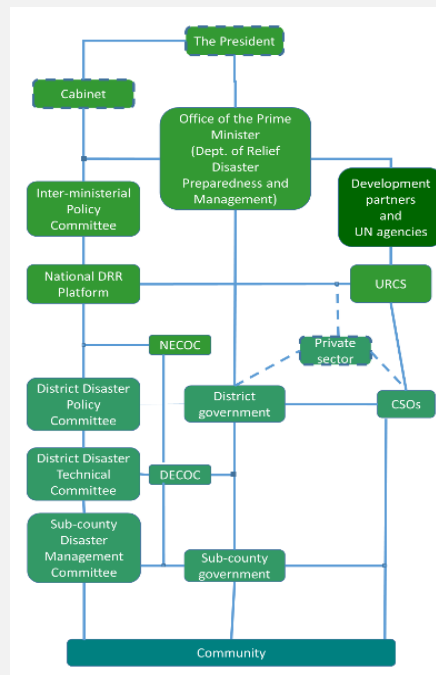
The President

Cabinet

Office of the Prime Minister (Dept. of Relief Disaster Preparedness and Management)

Inter-ministerial Policy Committee

Development partners and UN agencies

National DRR Platform

URCS

NECOC

Private sector

District Disaster Policy Committee

District government

CSOs

District Disaster Technical Committee

DECOC

Sub-county Disaster Management Committee

Sub-county government

Community